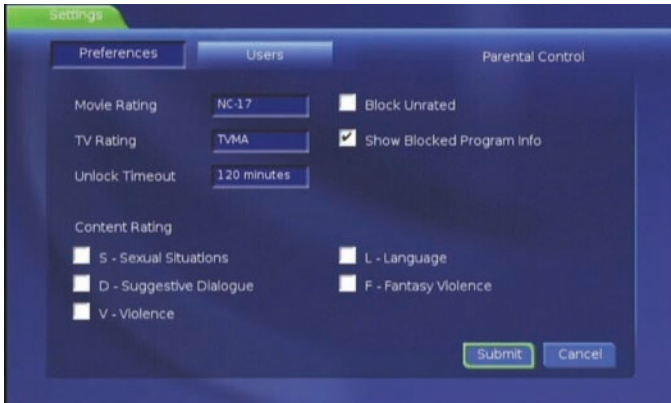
Settings

Preferences Users Parental Control

Movie Rating NC-17
TV Rating TVMA
Unlock Timeout 120 minutes

Block Unrated
Show Blocked Program Info

Content Rating
S - Sexual Situations
D - Suggestive Dialogue
V - Violence
L - Language
F - Fantasy Violence

Submit Cancel